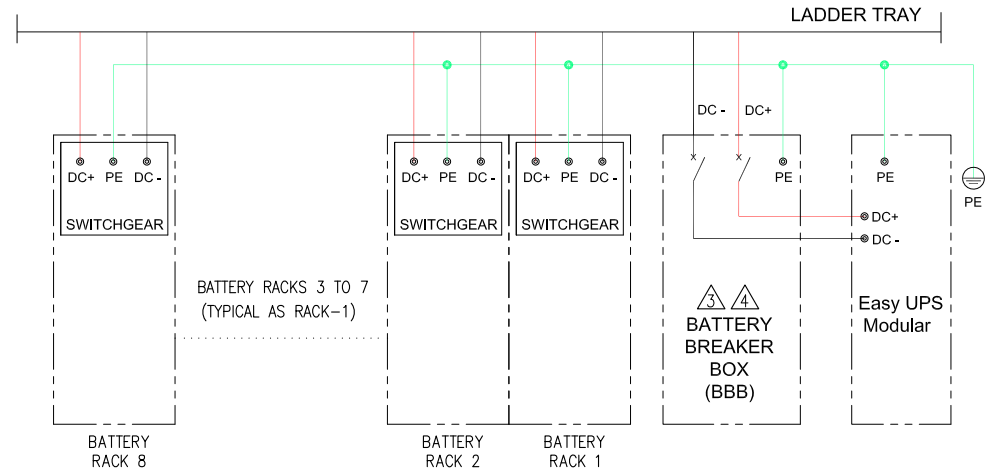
LADDER TRAY

DC+ PE DC-

SWITCHGEAR

BATTERY RACK 8

BATTERY RACKS 3 TO 7
(TYPICAL AS RACK-1)

DC+ PE DC-

SWITCHGEAR

BATTERY RACK 2

DC+ PE DC-

SWITCHGEAR

BATTERY RACK 1

DC -

DC+

PE

3 4

BATTERY BREAKER BOX (BBB)

PE

DC+

DC -

Easy UPS Modular

PE